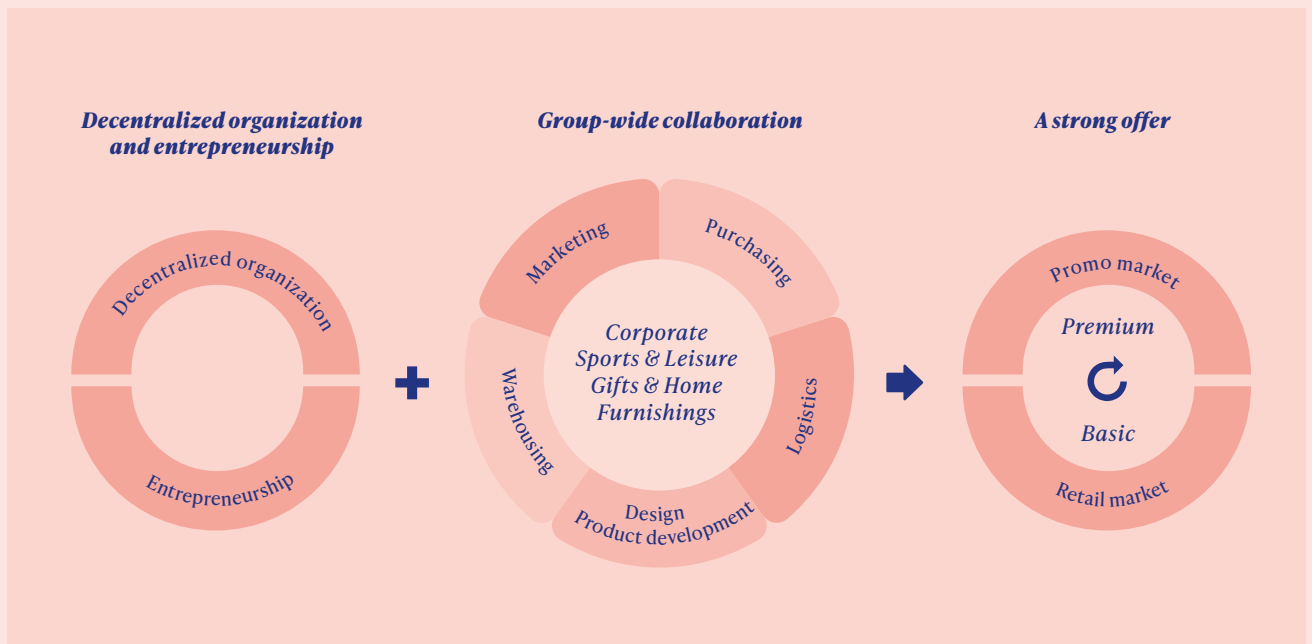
Decentralized organization and entrepreneurship

Decentralized organization

Entrepreneurship

Group-wide collaboration

Marketing

Purchasing

Logistics

Design
Product development

Warehousing

Corporate
Sports & Leisure
Gifts & Home Furnishings

A strong offer

Promo market

Premium

Basic

Retail market